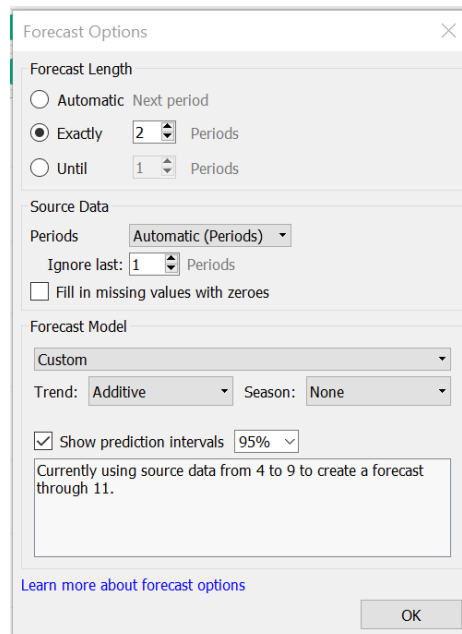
Forecast Options

Forecast Length

Automatic Next period

Exactly 2 Periods

Until 1 Periods

Source Data

Periods Automatic (Periods)

Ignore last: 1 Periods

Fill in missing values with zeroes

Forecast Model

Custom

Trend: Additive Season: None

Show prediction intervals 95%

Currently using source data from 4 to 9 to create a forecast through 11.

Learn more about forecast options

OK